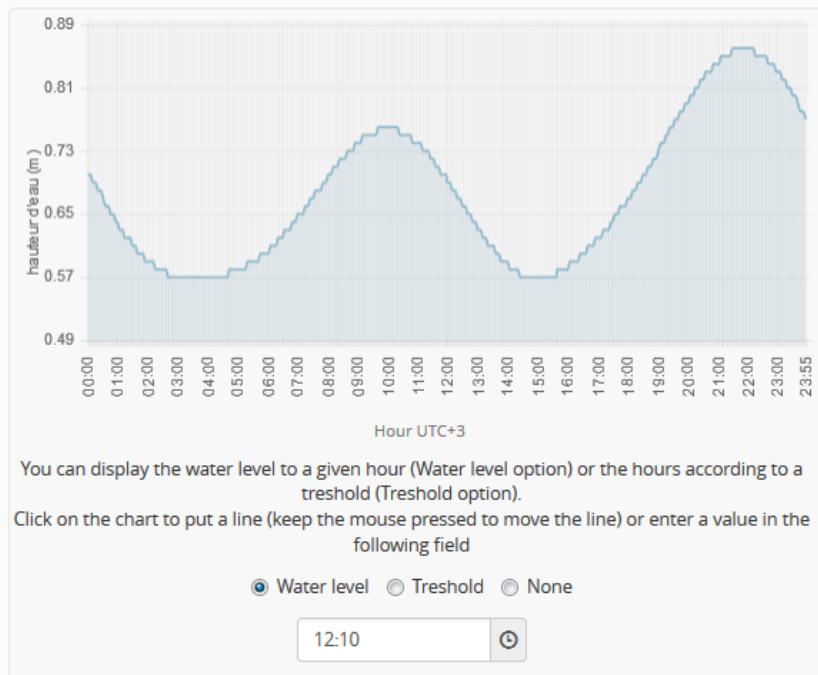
0.89
0.81
0.73
0.65
0.57
0.49

hauteur d'eau (m)

00:00 01:00 02:00 03:00 04:00 05:00 06:00 07:00 08:00 09:00 10:00 11:00 12:00 13:00 14:00 15:00 16:00 17:00 18:00 19:00 20:00 21:00 22:00 23:00 23:55

Hour UTC+3

You can display the water level to a given hour (Water level option) or the hours according to a treshold (Treshold option).
Click on the chart to put a line (keep the mouse pressed to move the line) or enter a value in the following field

Water level Treshold None

12:10